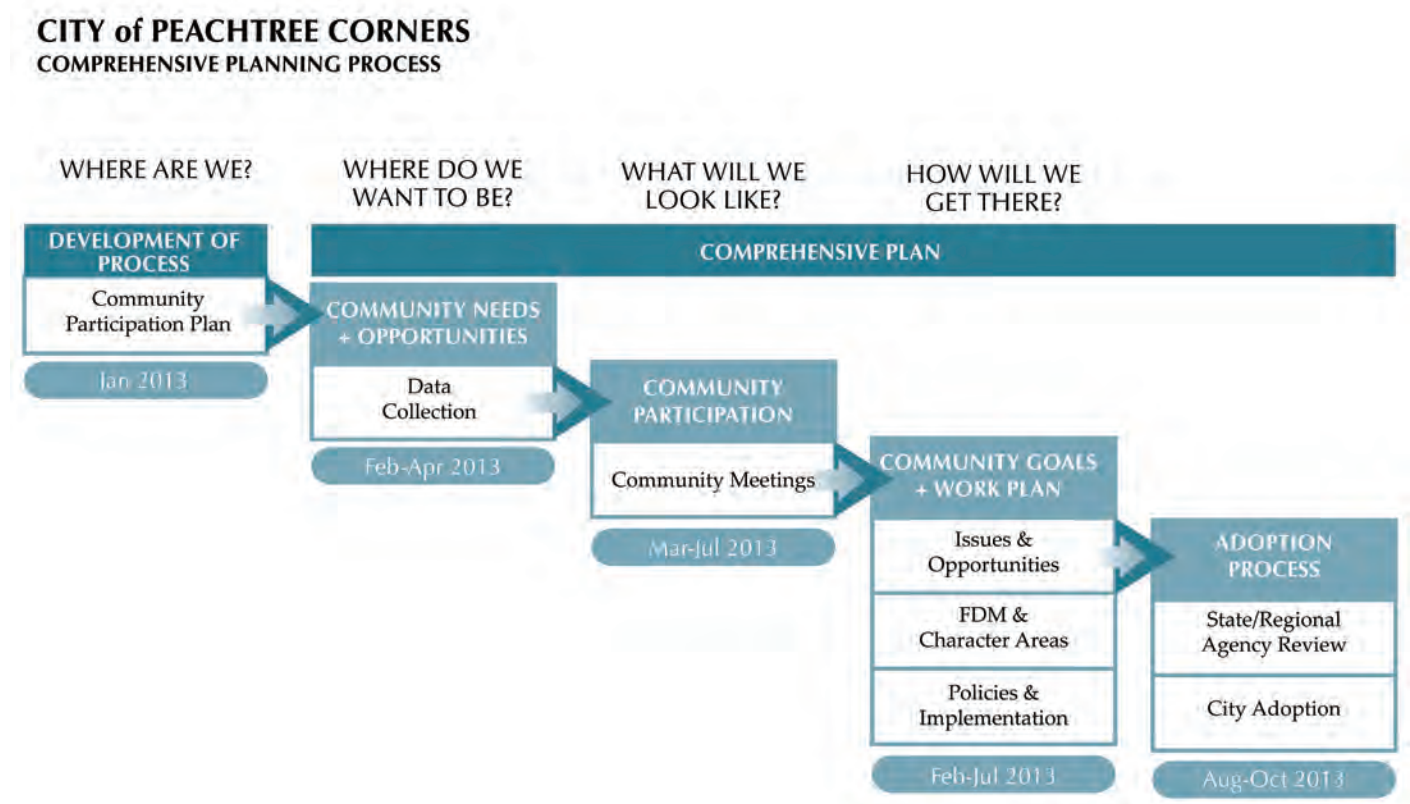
CITY of PEACHTREE CORNERS
COMPREHENSIVE PLANNING PROCESS

WHERE ARE WE?

WHERE DO WE WANT TO BE?

WHAT WILL WE LOOK LIKE?

HOW WILL WE GET THERE?

DEVELOPMENT OF PROCESS

COMPREHENSIVE PLAN

Community Participation Plan

Jan 2013

COMMUNITY NEEDS + OPPORTUNITIES

Data Collection

Feb-Apr 2013

COMMUNITY PARTICIPATION

Community Meetings

Mar-Jul 2013

COMMUNITY GOALS + WORK PLAN

Issues & Opportunities

FDM & Character Areas

Policies & Implementation

Feb-Jul 2013

ADOPTION PROCESS

State/Regional Agency Review

City Adoption

Aug-Oct 2013